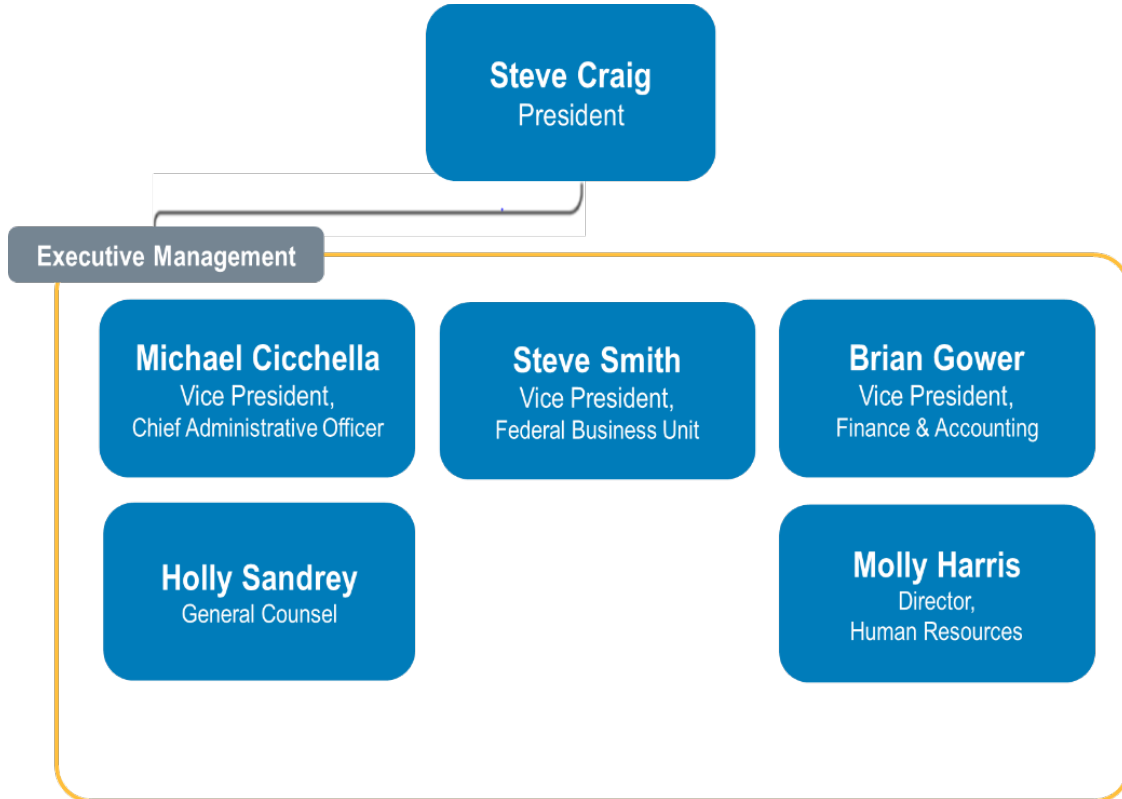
Steve Craig
President

Executive Management

Michael Cicchella
Vice President,
Chief Administrative Officer

Steve Smith
Vice President,
Federal Business Unit

Brian Gower
Vice President,
Finance & Accounting

Holly Sandrey
General Counsel

Molly Harris
Director,
Human Resources